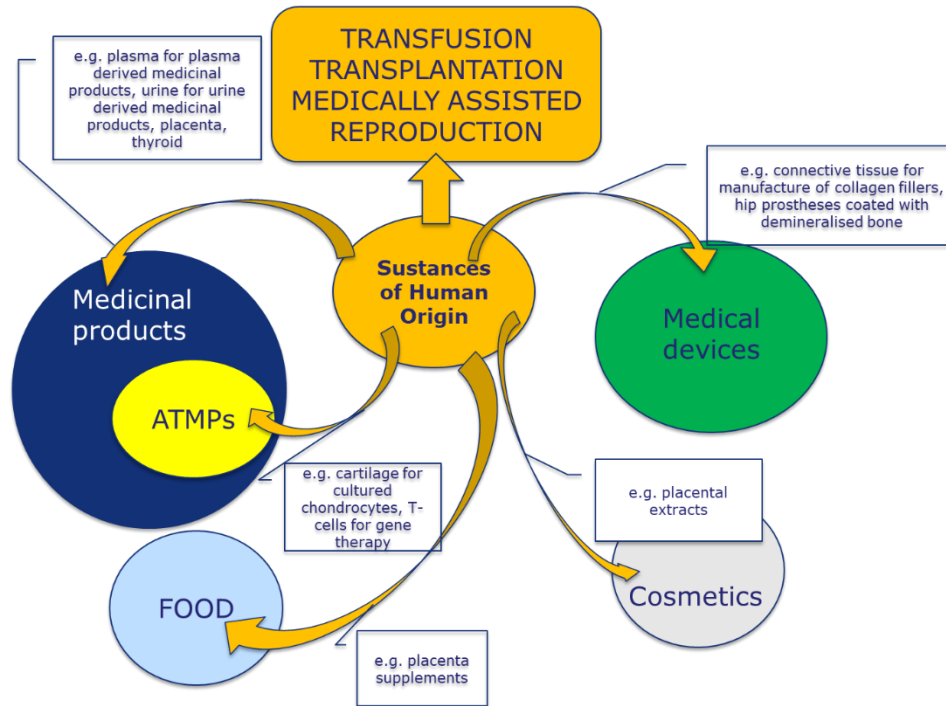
TRANSFUSION
TRANSPLANTATION
MEDICALLY ASSISTED
REPRODUCTION

e.g. plasma for plasma derived medicinal products, urine for urine derived medicinal products, placenta, thyroid

e.g. connective tissue for manufacture of collagen fillers, hip prostheses coated with demineralised bone

Sustances of Human Origin

Medicinal products

ATMPs

Medical devices

e.g. cartilage for cultured chondrocytes, T-cells for gene therapy

e.g. placental extracts

FOOD

Cosmetics

e.g. placenta supplements